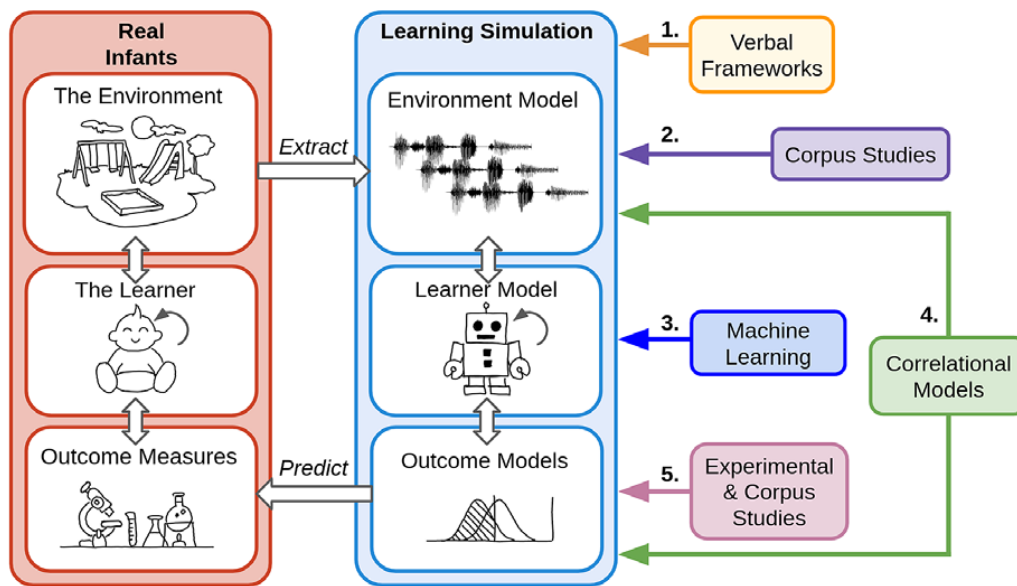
Real Infants

The Environment

The Learner

Outcome Measures

Extract

Predict

Learning Simulation

Environment Model

Learner Model

Outcome Models

1.

Verbal Frameworks

2.

Corpus Studies

3.

Machine Learning

4.

Correlational Models

5.

Experimental & Corpus Studies